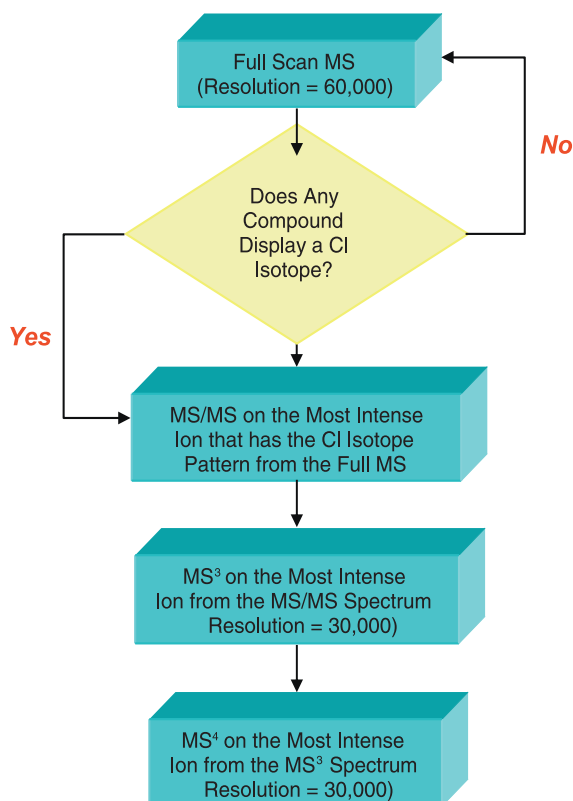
Full Scan MS
(Resolution = 60,000)

Does Any Compound Display a Cl Isotope?

No

Yes

MS/MS on the Most Intense Ion that has the Cl Isotope Pattern from the Full MS

MS$^3$ on the Most Intense Ion from the MS/MS Spectrum Resolution = 30,000)

MS$^4$ on the Most Intense Ion from the MS$^3$ Spectrum Resolution = 30,000)